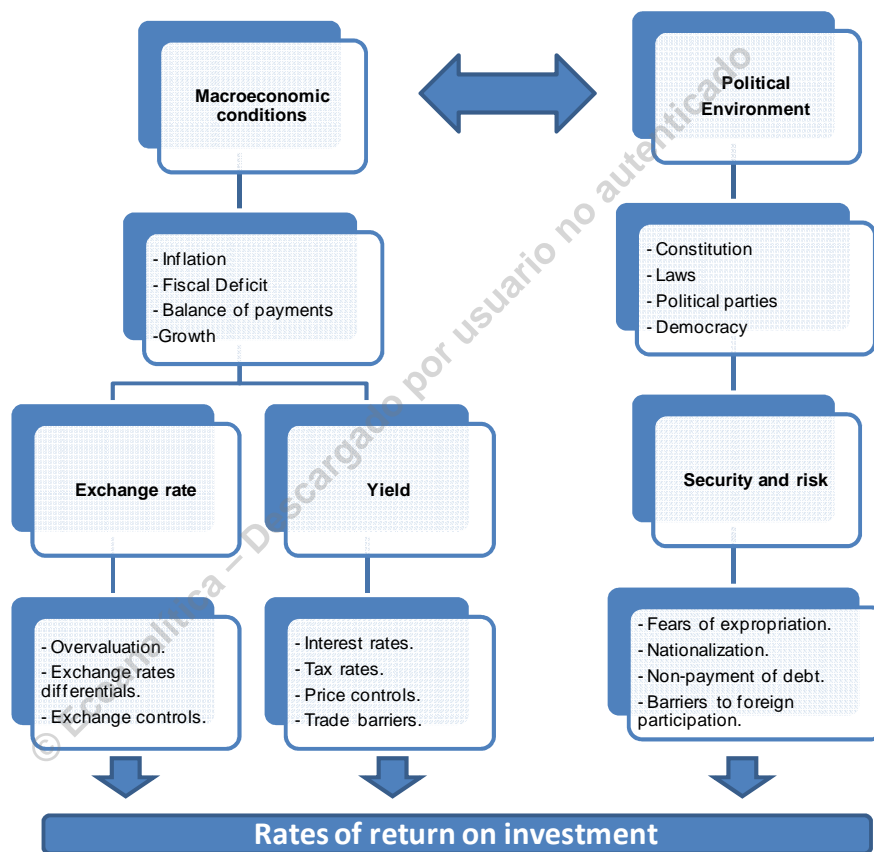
Macroeconomic conditions

Political Environment

- Inflation
- Fiscal Deficit
- Balance of payments
-Growth

- Constitution
- Laws
- Political parties
- Democracy

Exchange rate

Yield

Security and risk

- Overvaluation.
- Exchange rates differentials.
- Exchange controls.

- Interest rates.
- Tax rates.
- Price controls.
- Trade barriers.

- Fears of expropriation.
- Nationalization.
- Non-payment of debt.
- Barriers to foreign participation.

Rates of return on investment

© Ecomnlitica – Descargado por usuario no autenticado